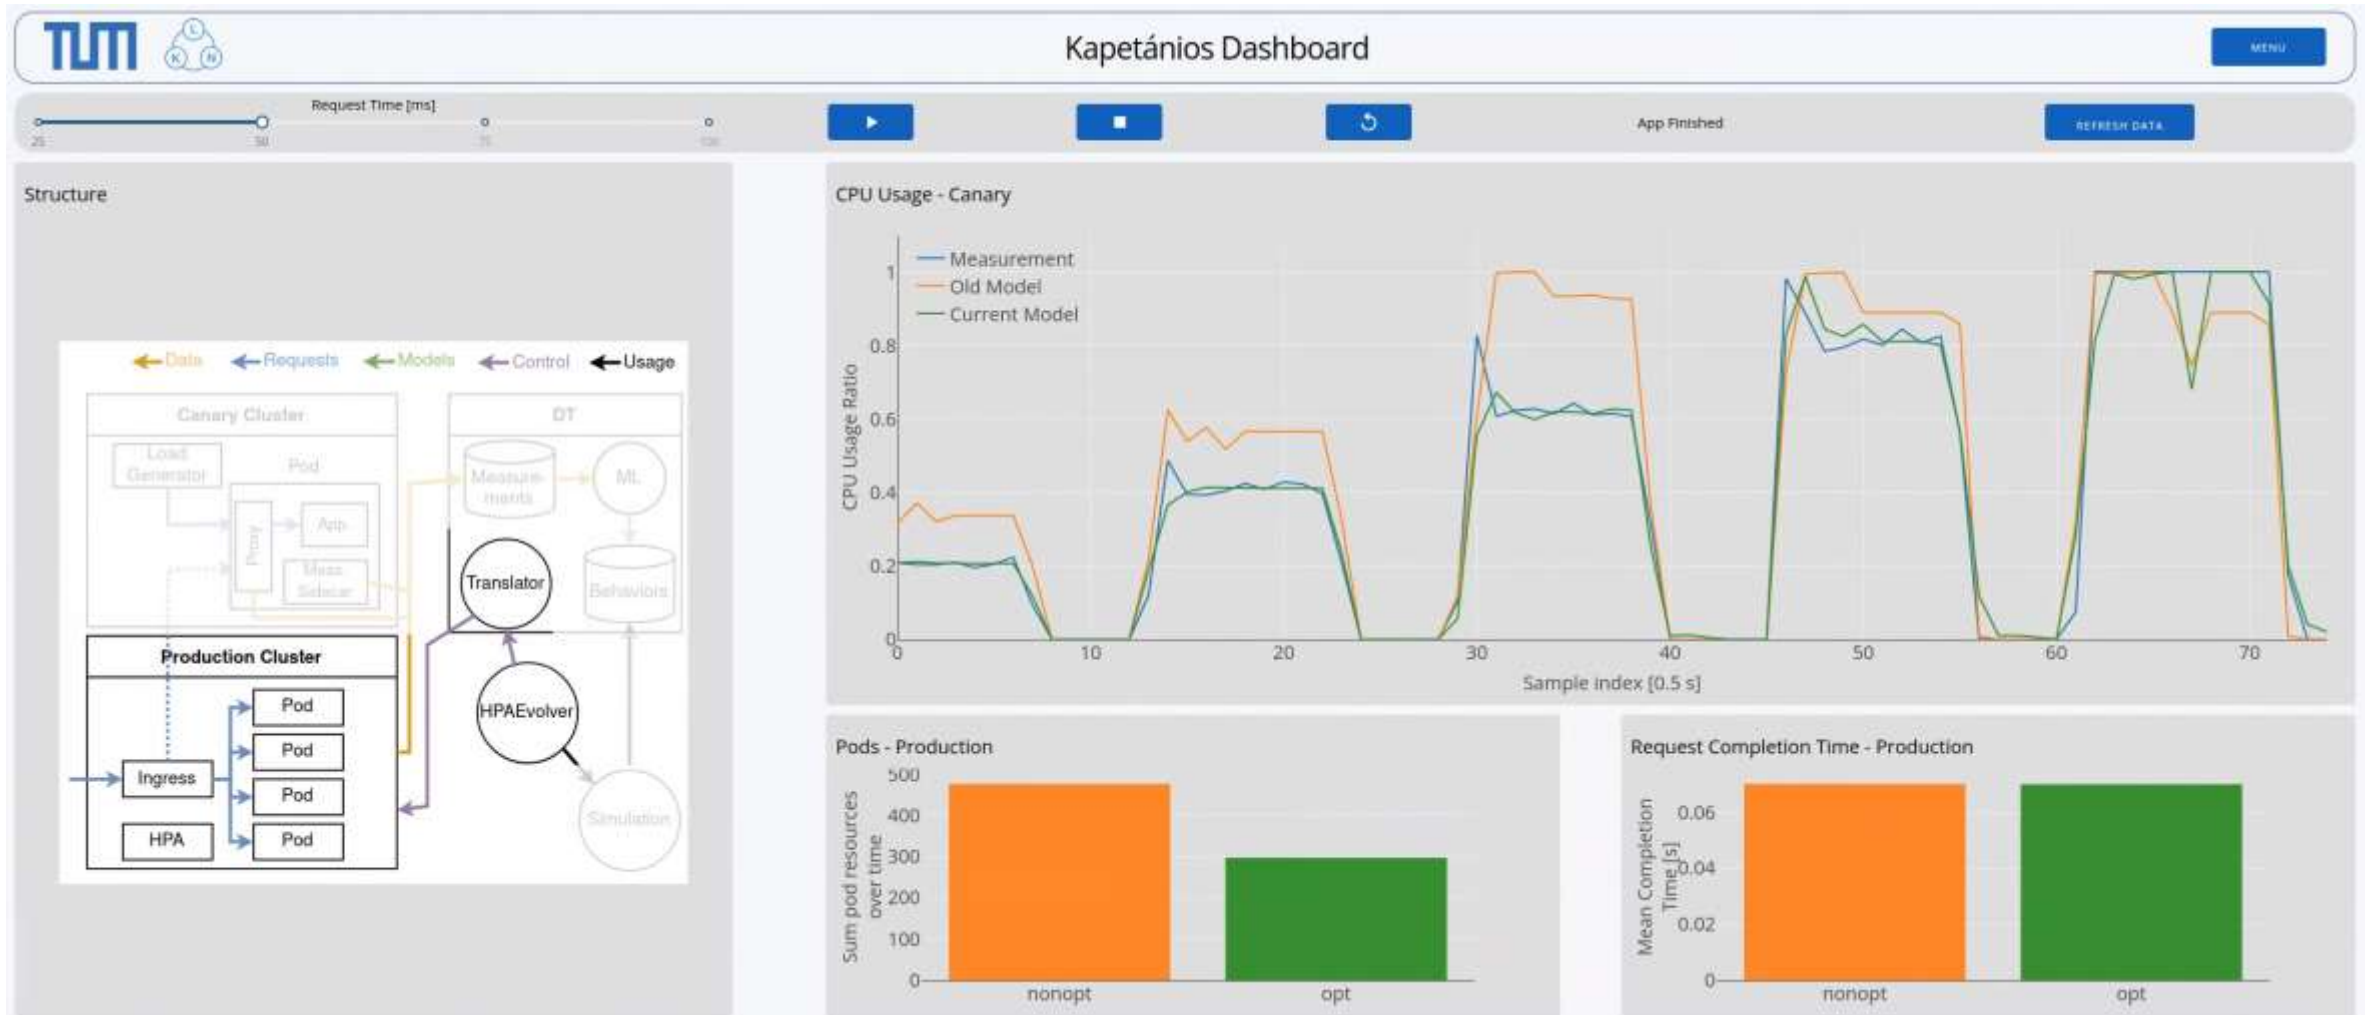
TUM

L K N

Kapetánios Dashboard

MENU

Request Time [ms]

25 50 75 100

App Finished

REFRESH DATA

Structure

Data Requests Models Control Usage

Canary Cluster

Load Generator

Pod

Proxy

App

Mass Selector

DT

Measurements

ML

Behaviors

Translator

Production Cluster

Pod

Pod

Pod

Pod

Ingress

HPA

HPAEvolver

Simulation

CPU Usage - Canary

Measurement
Old Model
Current Model

CPU Usage Ratio

1
0.8
0.6
0.4
0.2
0

0 10 20 30 40 50 60 70

Sample index [0.5 s]

Pods - Production

Sum pod resources over time

500
400
300
200
100
0

nonopt opt

Request Completion Time - Production

Mean Completion Time [s]

0.06
0.04
0.02
0

nonopt opt